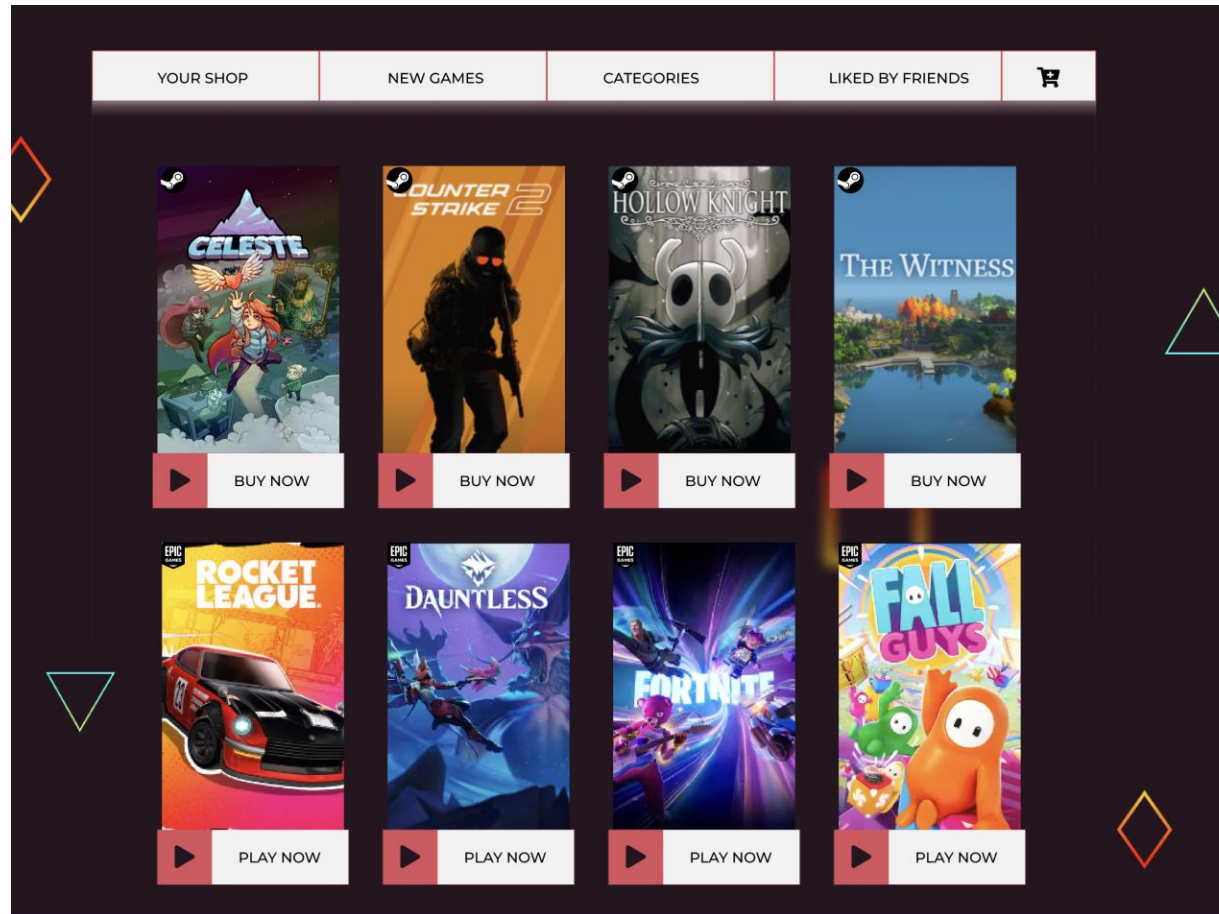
YOUR SHOP | NEW GAMES | CATEGORIES | LIKED BY FRIENDS

CELESTE
BUY NOW

COUNTER STRIKE 2
BUY NOW

HOLLOW KNIGHT
BUY NOW

THE WITNESS
BUY NOW

EPIC GAMES
ROCKET LEAGUE
PLAY NOW

EPIC GAMES
DAUNTLESS
PLAY NOW

EPIC GAMES
FORTNITE
PLAY NOW

EPIC GAMES
FALL GUYS
PLAY NOW